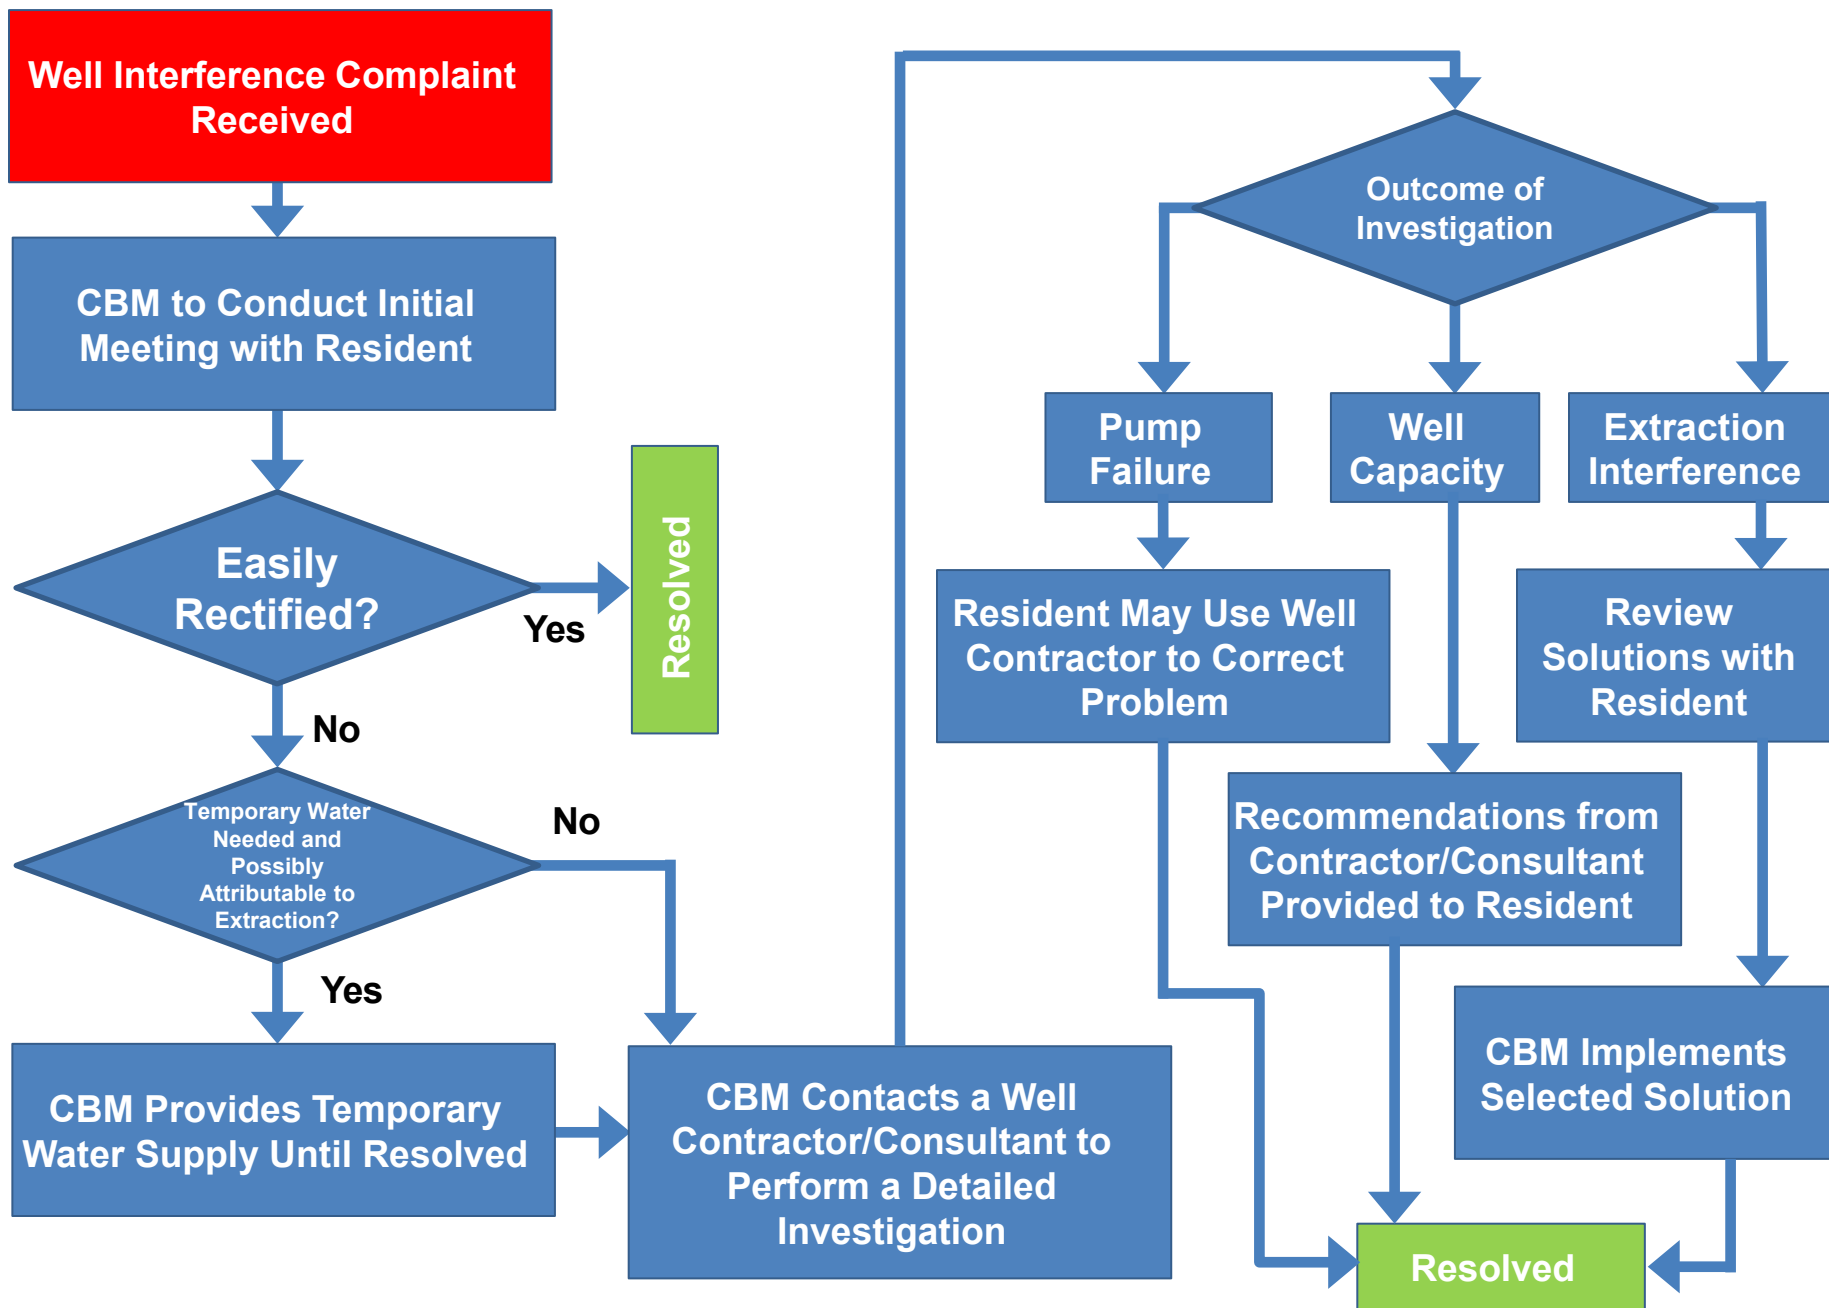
Well Interference Complaint Received

CBM to Conduct Initial Meeting with Resident

Easily Rectified?

Yes

Resolved

No

Temporary Water Needed and Possibly Attributable to Extraction?

No

Yes

CBM Provides Temporary Water Supply Until Resolved

CBM Contacts a Well Contractor/Consultant to Perform a Detailed Investigation

Outcome of Investigation

Pump Failure

Well Capacity

Extraction Interference

Resident May Use Well Contractor to Correct Problem

Review Solutions with Resident

Recommendations from Contractor/Consultant Provided to Resident

CBM Implements Selected Solution

Resolved